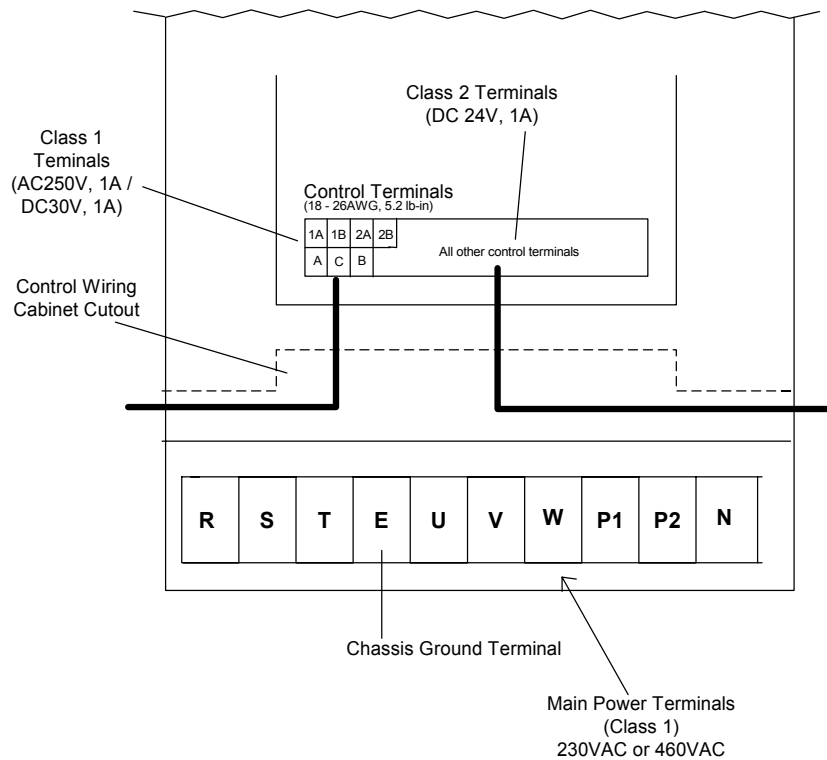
Class 2 Terminals
(DC 24V, 1A)

Class 1
Terminals
(AC250V, 1A /
DC30V, 1A)

Control Terminals
(18 - 26AWG, 5.2 lb-in)

1A 1B 2A 2B

A C B

All other control terminals

Control Wiring
Cabinet Cutout

R S T E U V W P1 P2 N

Chassis Ground Terminal

Main Power Terminals
(Class 1)
230VAC or 460VAC